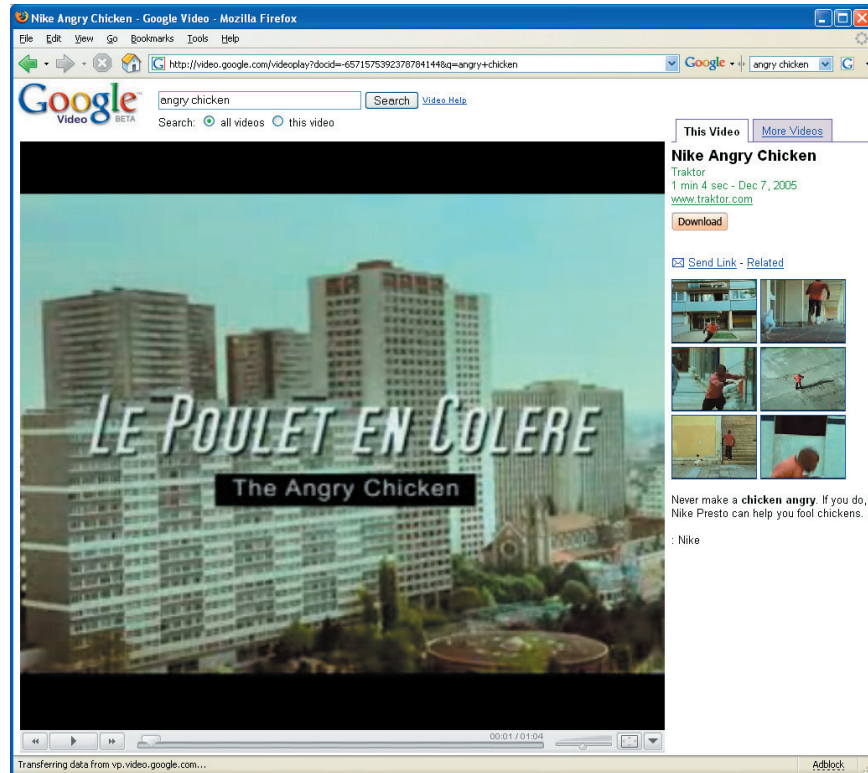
Nike Angry Chicken - Google Video - Mozilla Firefox

File Edit View Go Bookmarks Tools Help

http://video.google.com/videoplay?docid=-6571575392378784144&q=angry+chicken

Google angry chicken G

Google Video BETA

angry chicken Search Video Help

Search: all videos this video

This Video More Videos

Nike Angry Chicken
Traktor
1 min 4 sec - Dec 7, 2005
www.traktor.com

Download

Send Link - Related

LE POULET EN COLERE
The Angry Chicken

Never make a chicken angry. If you do, Nike Presto can help you fool chickens.

: Nike

00:01 / 01:04

Transferring data from vp.video.google.com...

Adblock